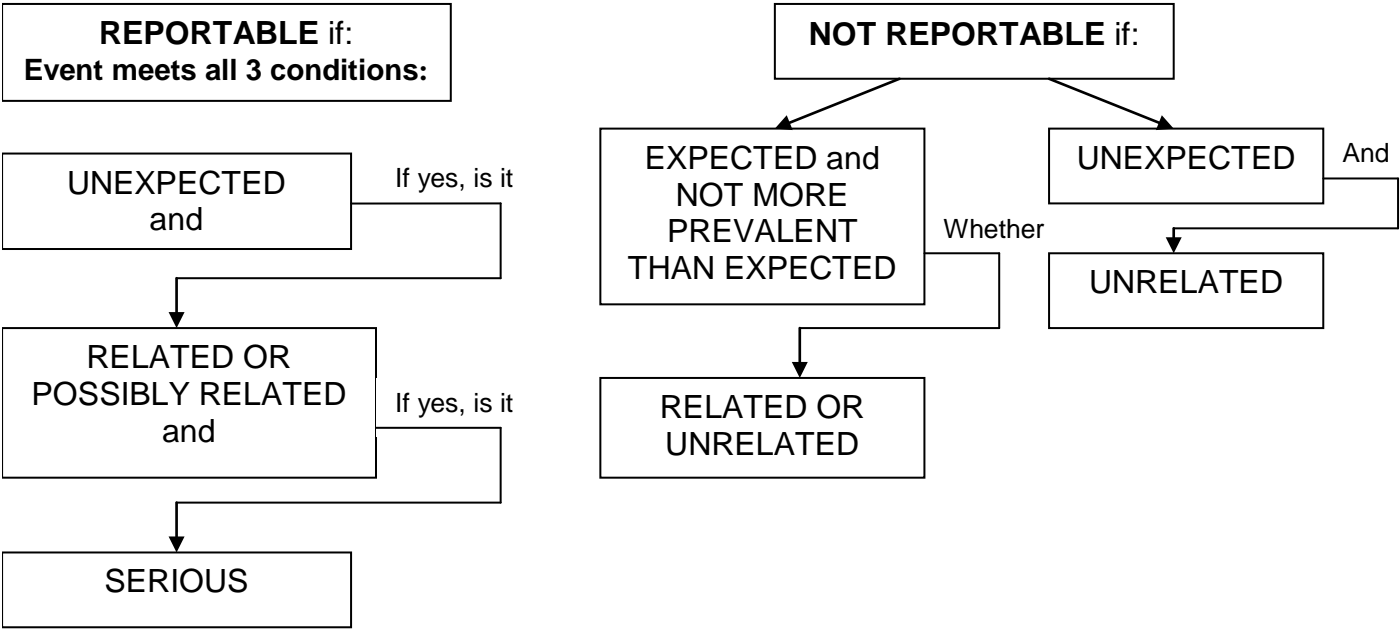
**REPORTABLE** if:
**Event meets all 3 conditions:**

UNEXPECTED and

If yes, is it

RELATED OR POSSIBLY RELATED and

If yes, is it

SERIOUS

**NOT REPORTABLE** if:

EXPECTED and NOT MORE PREVALENT THAN EXPECTED

Whether

RELATED OR UNRELATED

UNEXPECTED

And

UNRELATED